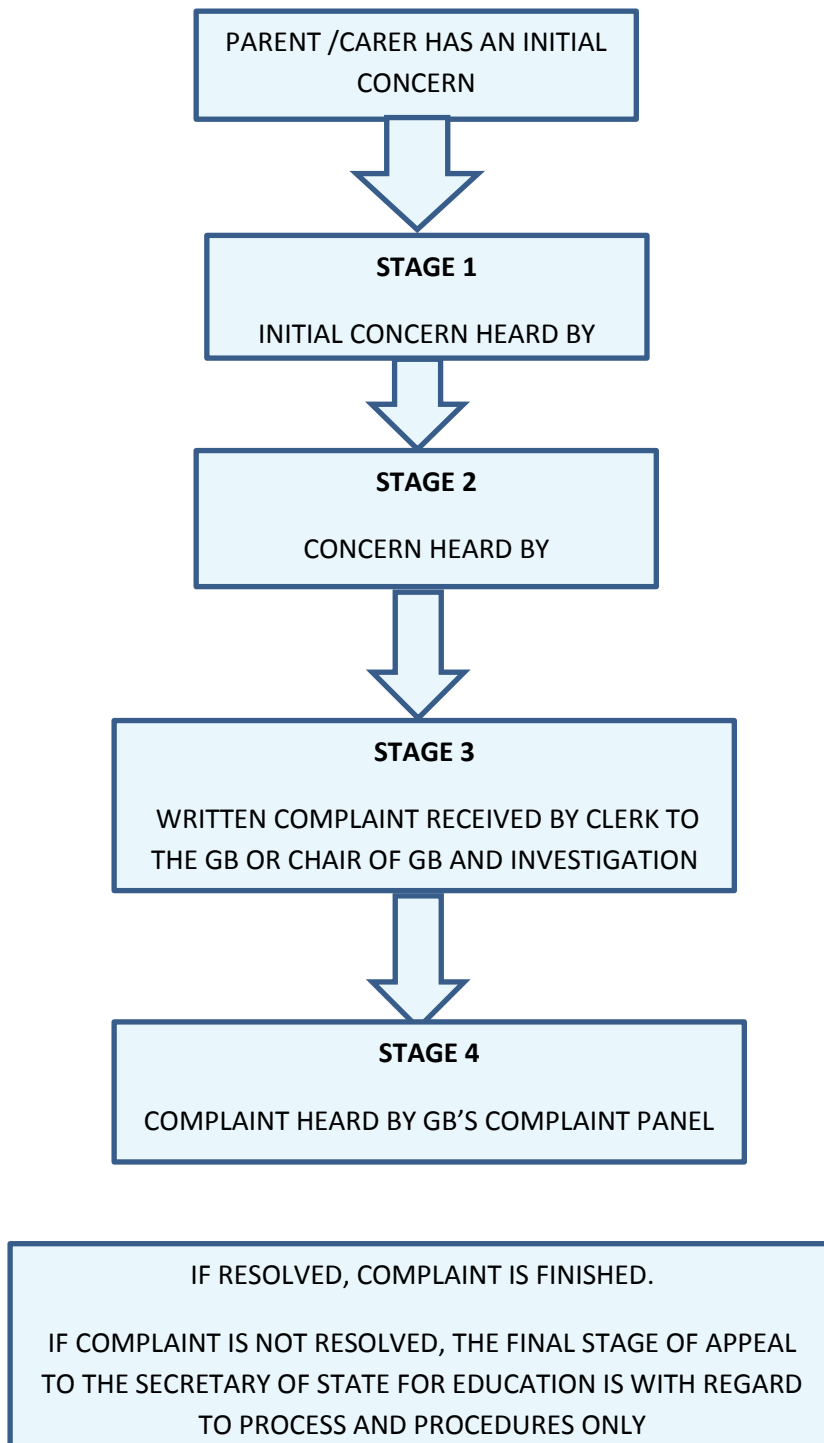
PARENT /CARER HAS AN INITIAL CONCERN

**STAGE 1**

INITIAL CONCERN HEARD BY

**STAGE 2**

CONCERN HEARD BY

**STAGE 3**

WRITTEN COMPLAINT RECEIVED BY CLERK TO THE GB OR CHAIR OF GB AND INVESTIGATION

**STAGE 4**

COMPLAINT HEARD BY GB'S COMPLAINT PANEL

IF RESOLVED, COMPLAINT IS FINISHED.

IF COMPLAINT IS NOT RESOLVED, THE FINAL STAGE OF APPEAL TO THE SECRETARY OF STATE FOR EDUCATION IS WITH REGARD TO PROCESS AND PROCEDURES ONLY